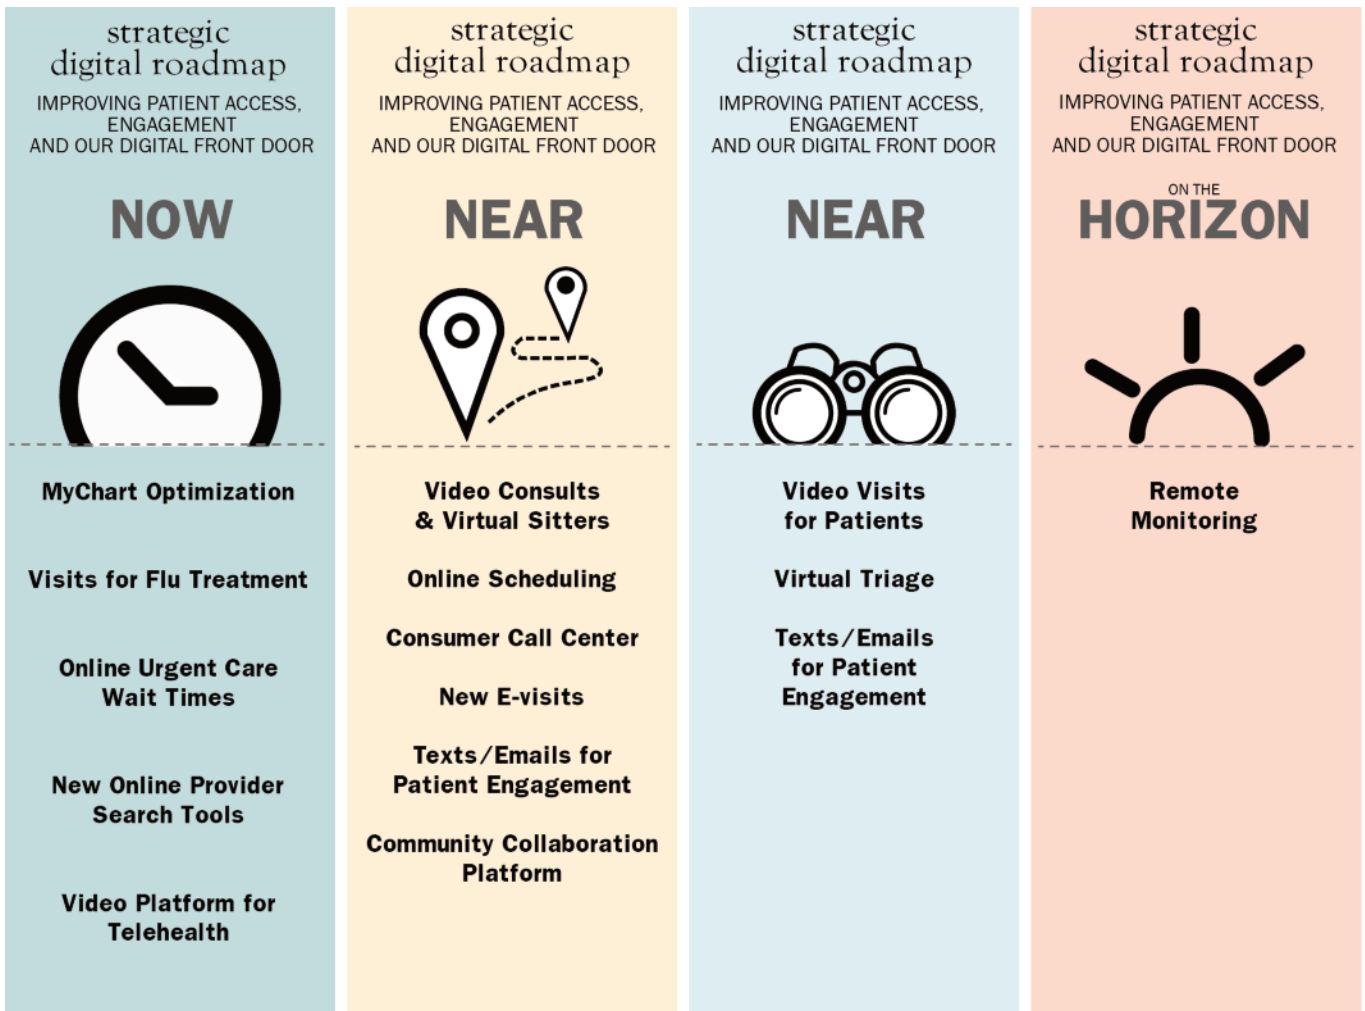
strategic digital roadmap

IMPROVING PATIENT ACCESS, ENGAGEMENT AND OUR DIGITAL FRONT DOOR

NOW

MyChart Optimization

Visits for Flu Treatment

Online Urgent Care Wait Times

New Online Provider Search Tools

Video Platform for Telehealth

strategic digital roadmap

IMPROVING PATIENT ACCESS, ENGAGEMENT AND OUR DIGITAL FRONT DOOR

NEAR

Video Consults & Virtual Sitters

Online Scheduling

Consumer Call Center

New E-visits

Texts/Emails for Patient Engagement

Community Collaboration Platform

strategic digital roadmap

IMPROVING PATIENT ACCESS, ENGAGEMENT AND OUR DIGITAL FRONT DOOR

NEAR

Video Visits for Patients

Virtual Triage

Texts/Emails for Patient Engagement

strategic digital roadmap

IMPROVING PATIENT ACCESS, ENGAGEMENT AND OUR DIGITAL FRONT DOOR

ON THE HORIZON

Remote Monitoring